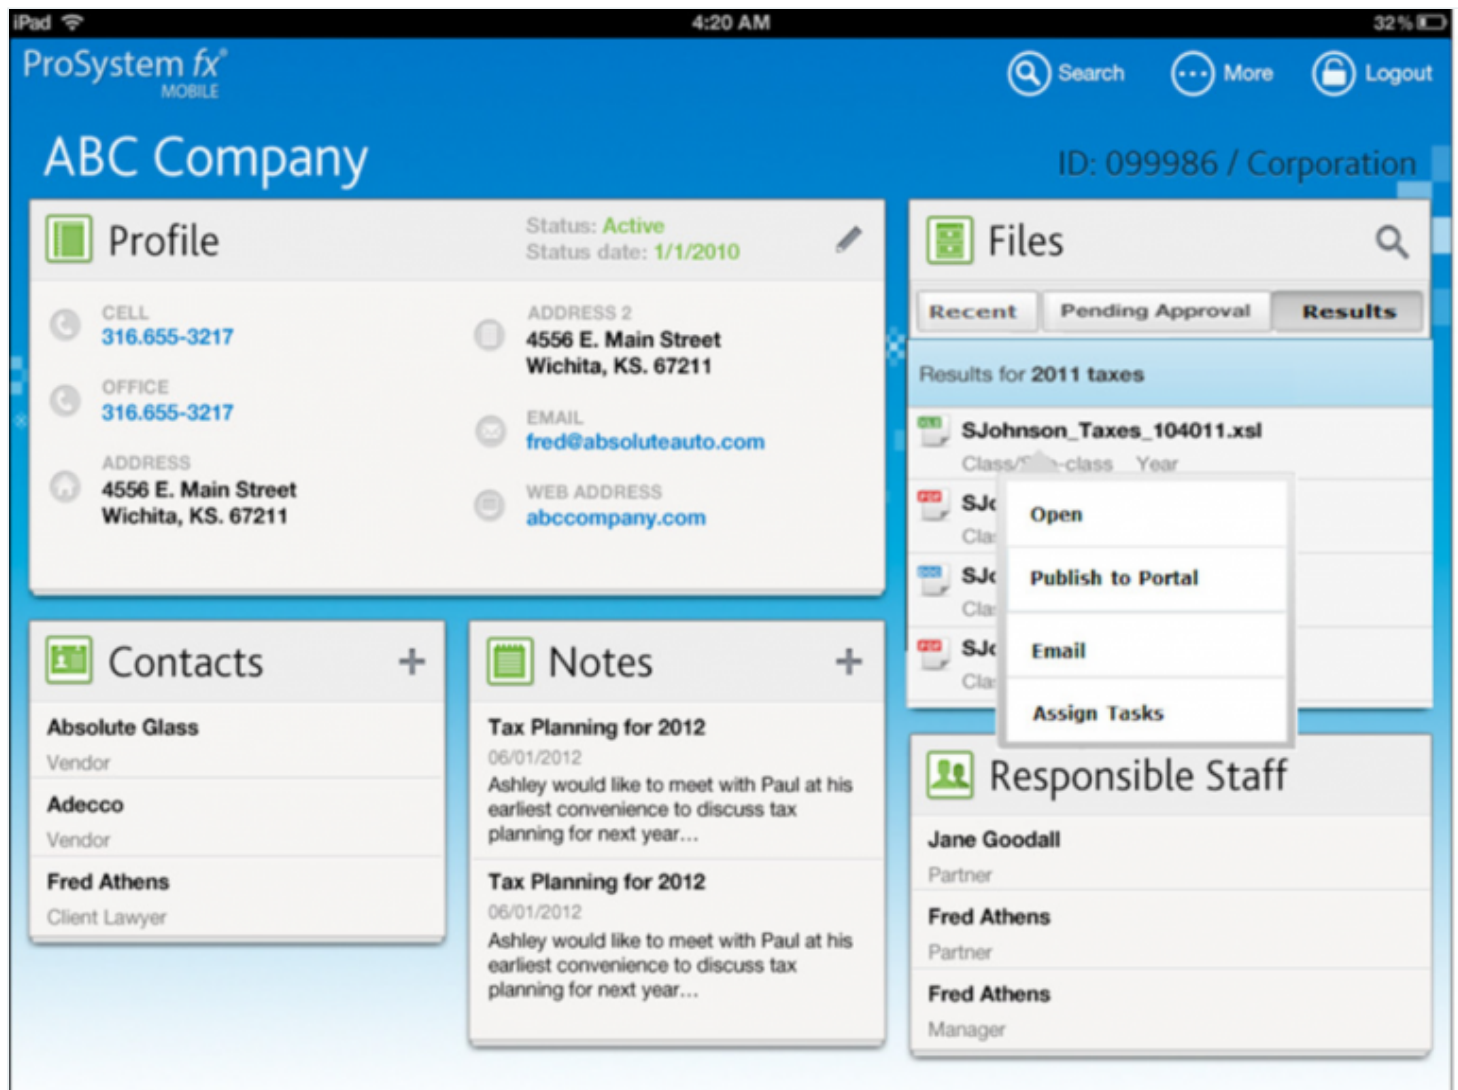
iPad 4:20 AM 32%

ProSystem fx® MOBILE

Search More Logout

ABC Company

ID: 099986 / Corporation

Profile

Status: Active
Status date: 1/1/2010

CELL
316.655-3217

OFFICE
316.655-3217

ADDRESS
4556 E. Main Street
Wichita, KS. 67211

ADDRESS 2
4556 E. Main Street
Wichita, KS. 67211

EMAIL
fred@absoluteauto.com

WEB ADDRESS
abccompany.com

Files

Recent | Pending Approval | Results

Results for 2011 taxes

SJohnson_Taxes_104011.xsl
Class/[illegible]-class Year

SJ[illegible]
Cla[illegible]

SJ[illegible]
Cla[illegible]

SJ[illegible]
Cla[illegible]

Open
Publish to Portal
Email
Assign Tasks

Contacts +

Absolute Glass
Vendor

Adecco
Vendor

Fred Athens
Client Lawyer

Notes +

Tax Planning for 2012
06/01/2012
Ashley would like to meet with Paul at his earliest convenience to discuss tax planning for next year...

Tax Planning for 2012
06/01/2012
Ashley would like to meet with Paul at his earliest convenience to discuss tax planning for next year...

Responsible Staff

Jane Goodall
Partner

Fred Athens
Partner

Fred Athens
Manager